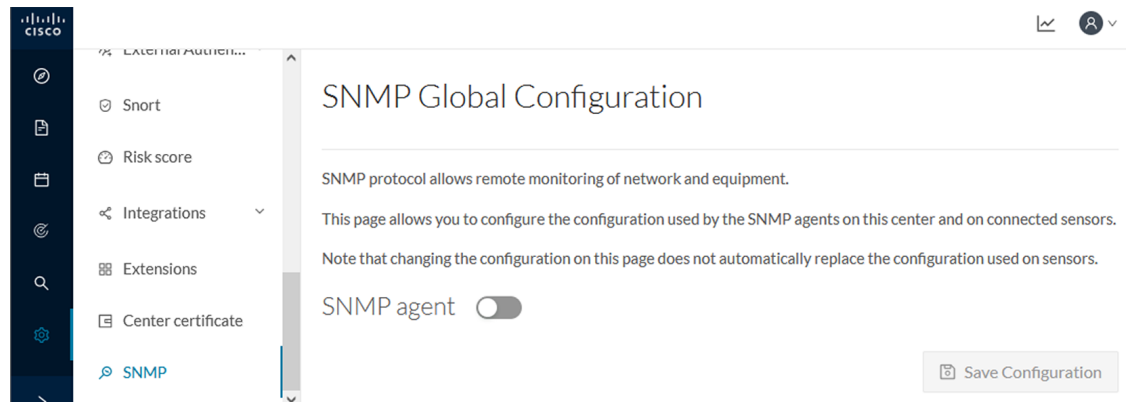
cisco

External Authen...

Snort

Risk score

Integrations

Extensions

Center certificate

SNMP

SNMP Global Configuration

SNMP protocol allows remote monitoring of network and equipment.

This page allows you to configure the configuration used by the SNMP agents on this center and on connected sensors.

Note that changing the configuration on this page does not automatically replace the configuration used on sensors.

SNMP agent

Save Configuration